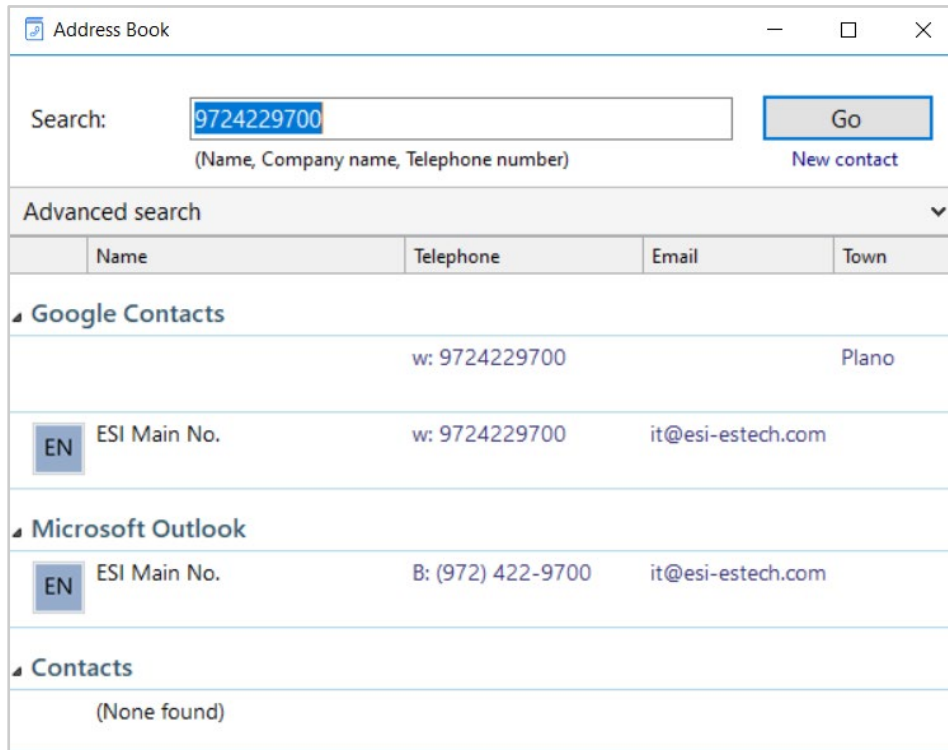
Address Book

Search: 9724229700
(Name, Company name, Telephone number)

Go
New contact

Advanced search

| | Name | Telephone | Email | Town |
|---|---|---|---|---|
| **Google Contacts** | | | | |
| | | w: 9724229700 | | Plano |
| EN | ESI Main No. | w: 9724229700 | it@esi-estech.com | |
| **Microsoft Outlook** | | | | |
| EN | ESI Main No. | B: (972) 422-9700 | it@esi-estech.com | |
| **Contacts** | | | | |
| | (None found) | | | |